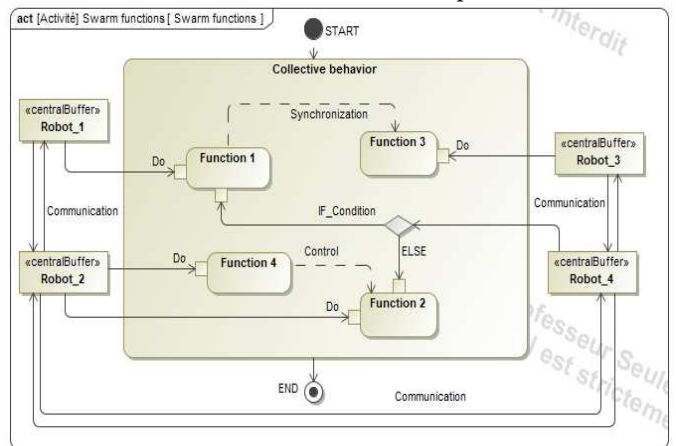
act [Activité] Swarm functions [ Swarm functions ]

START

Collective behavior

«centralBuffer»
Robot_1

Synchronization

Function 1

Function 3

Do

Do

«centralBuffer»
Robot_3

Communication

IF_Condition

Communication

«centralBuffer»
Robot_2

Do

Function 4

Control

ELSE

«centralBuffer»
Robot_4

Do

Function 2

END

Communication

interdit

fesseur Seul
l est strictem